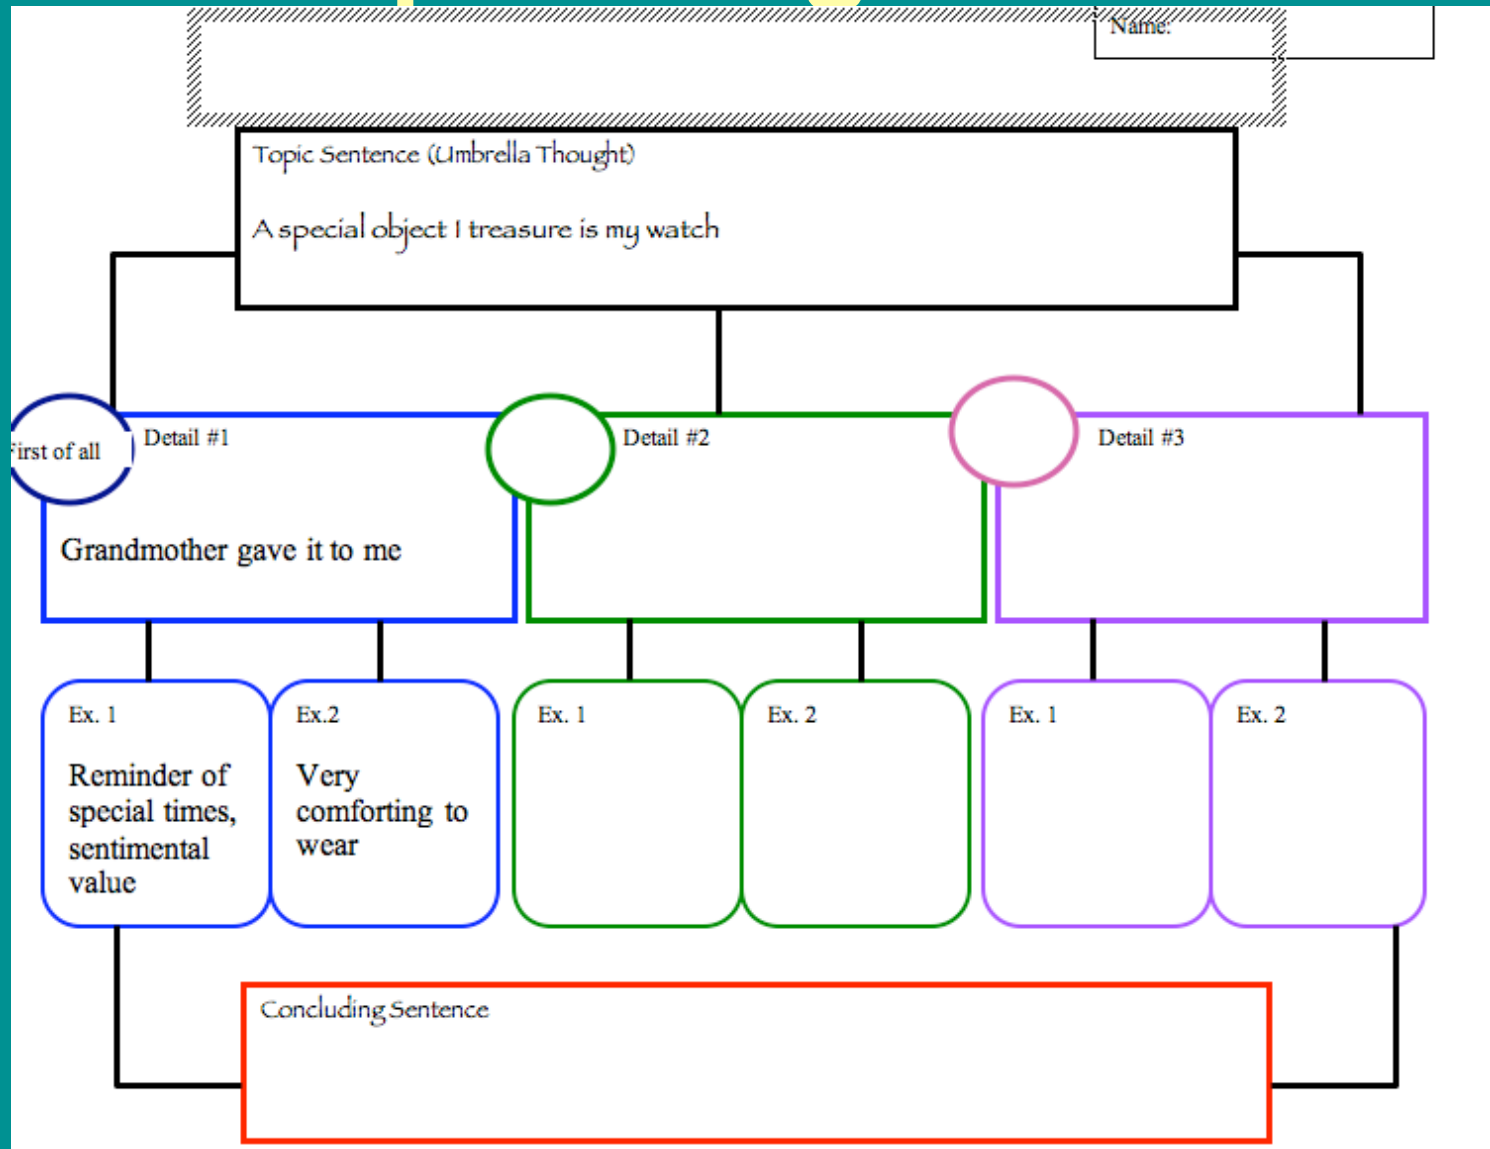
Name:

Topic Sentence (Umbrella Thought)

A special object I treasure is my watch

irst of all

Detail #1

Grandmother gave it to me

Detail #2

Detail #3

Ex. 1

Reminder of special times, sentimental value

Ex.2

Very comforting to wear

Ex. 1

Ex. 2

Ex. 1

Ex. 2

Concluding Sentence